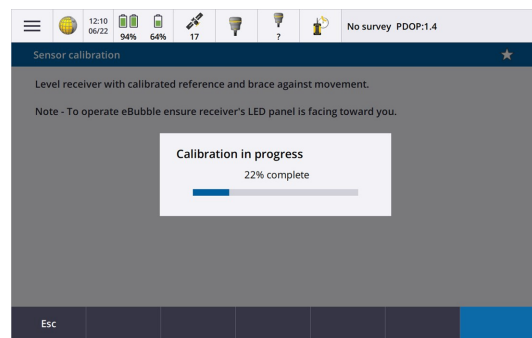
12:10
06/22
94% 64%
17
?
No survey PDOP:1.4

Sensor calibration

Level receiver with calibrated reference and brace against movement.

Note - To operate eBubble ensure receiver's LED panel is facing toward you.

Calibration in progress

22% complete

Esc